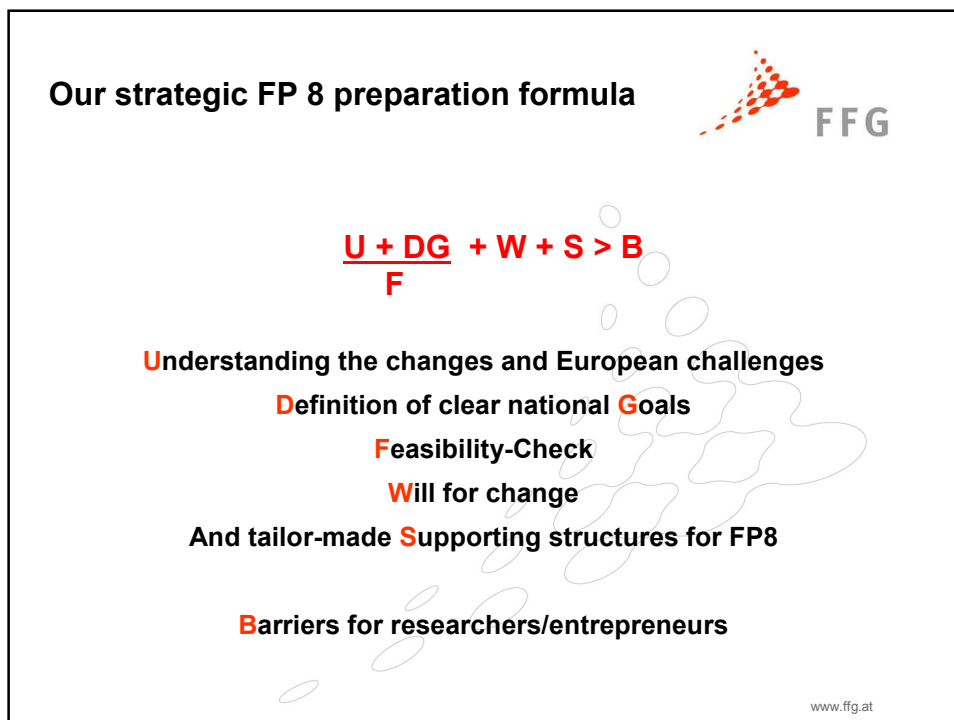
Our strategic FP 8 preparation formula

FFG

$\frac{U + DG}{F} + W + S > B$

Understanding the changes and European challenges

Definition of clear national Goals

Feasibility-Check

Will for change

And tailor-made Supporting structures for FP8

Barriers for researchers/entrepreneurs

www.ffg.at